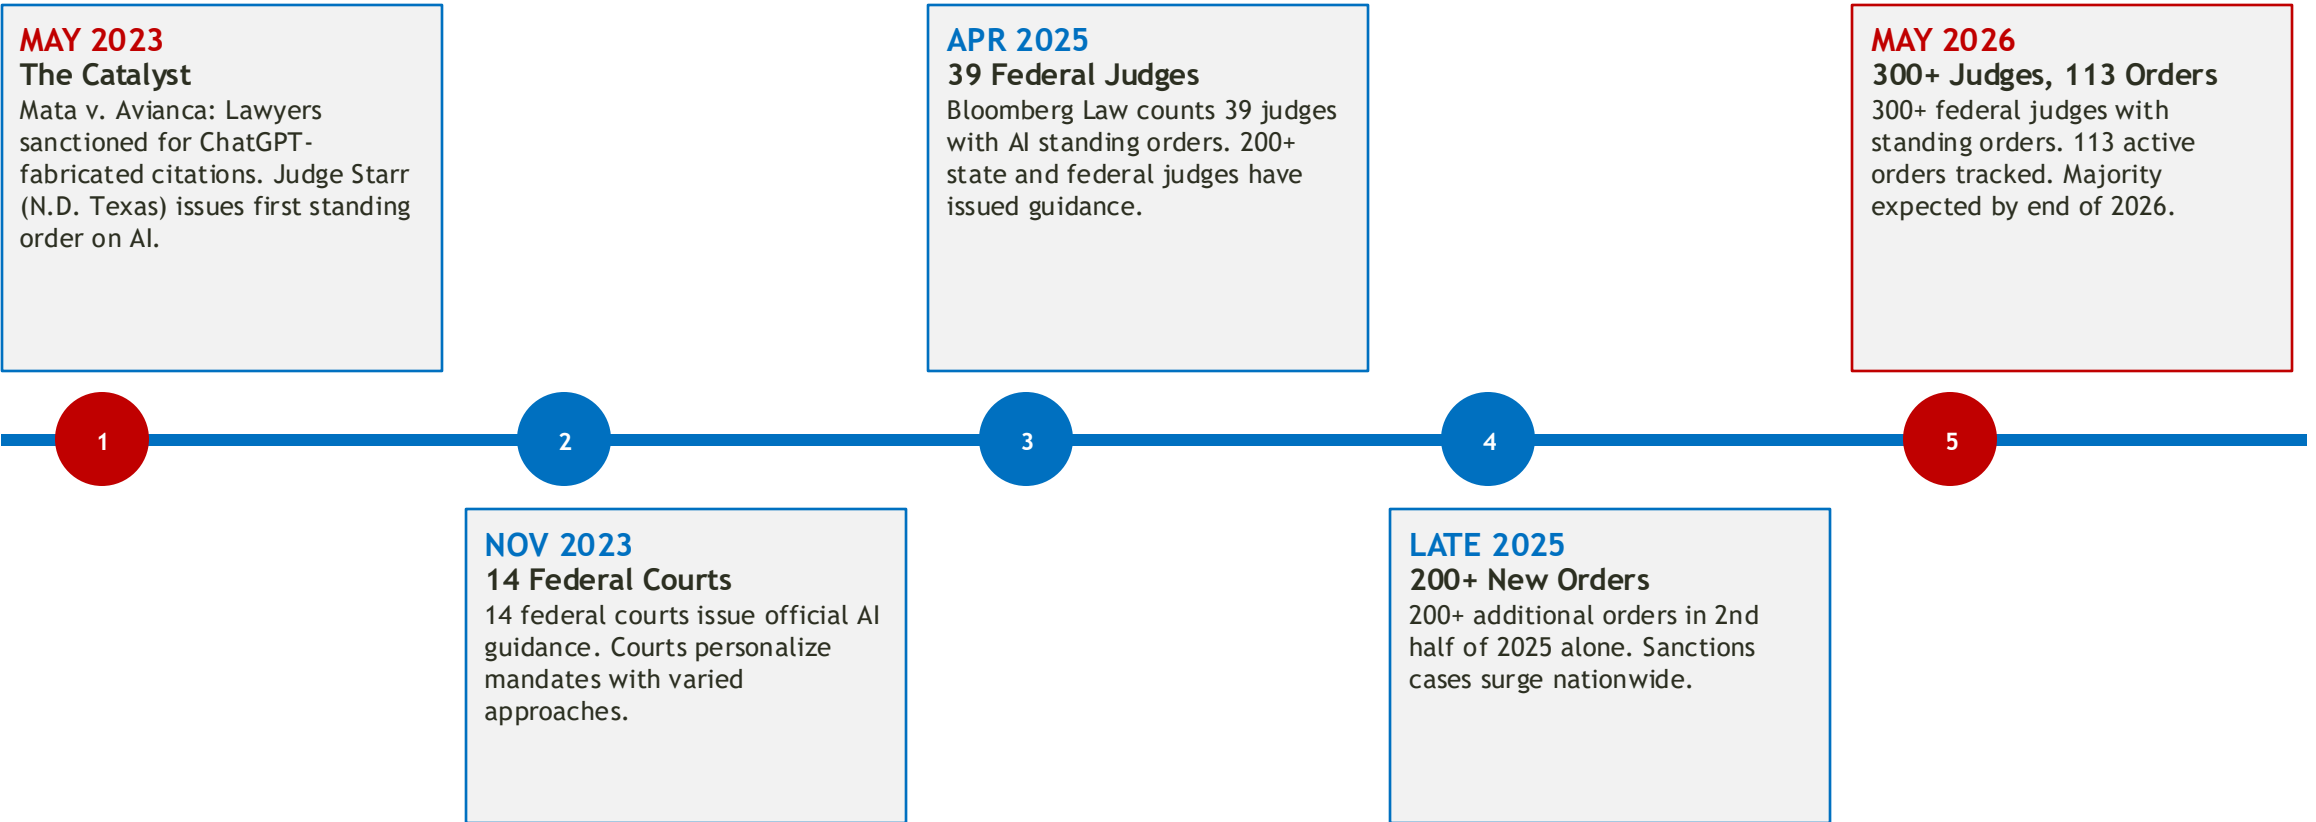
MAY 2023
The Catalyst
Mata v. Avianca: Lawyers sanctioned for ChatGPT-fabricated citations. Judge Starr (N.D. Texas) issues first standing order on AI.

APR 2025
39 Federal Judges
Bloomberg Law counts 39 judges with AI standing orders. 200+ state and federal judges have issued guidance.

MAY 2026
300+ Judges, 113 Orders
300+ federal judges with standing orders. 113 active orders tracked. Majority expected by end of 2026.

1

2

3

4

5

NOV 2023
14 Federal Courts
14 federal courts issue official AI guidance. Courts personalize mandates with varied approaches.

LATE 2025
200+ New Orders
200+ additional orders in 2nd half of 2025 alone. Sanctions cases surge nationwide.